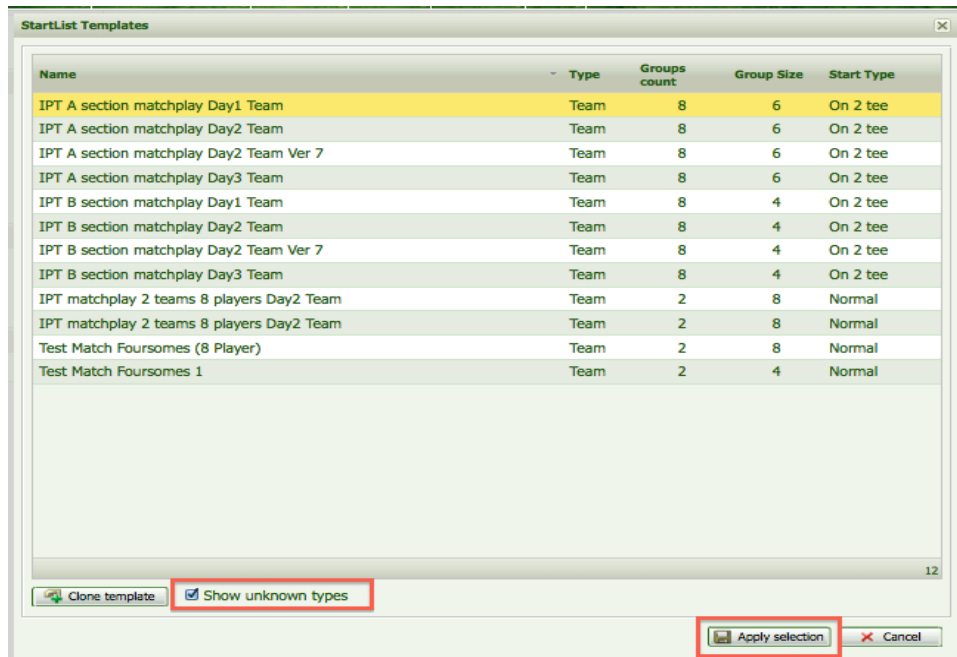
StartList Templates

| Name | Type | Groups count | Group Size | Start Type |
|---|---|---|---|---|
| IPT A section matchplay Day1 Team | Team | 8 | 6 | On 2 tee |
| IPT A section matchplay Day2 Team | Team | 8 | 6 | On 2 tee |
| IPT A section matchplay Day2 Team Ver 7 | Team | 8 | 6 | On 2 tee |
| IPT A section matchplay Day3 Team | Team | 8 | 6 | On 2 tee |
| IPT B section matchplay Day1 Team | Team | 8 | 4 | On 2 tee |
| IPT B section matchplay Day2 Team | Team | 8 | 4 | On 2 tee |
| IPT B section matchplay Day2 Team Ver 7 | Team | 8 | 4 | On 2 tee |
| IPT B section matchplay Day3 Team | Team | 8 | 4 | On 2 tee |
| IPT matchplay 2 teams 8 players Day2 Team | Team | 2 | 8 | Normal |
| IPT matchplay 2 teams 8 players Day2 Team | Team | 2 | 8 | Normal |
| Test Match Foursomes (8 Player) | Team | 2 | 8 | Normal |
| Test Match Foursomes 1 | Team | 2 | 4 | Normal |

12

Clone template
Show unknown types

Apply selection
Cancel